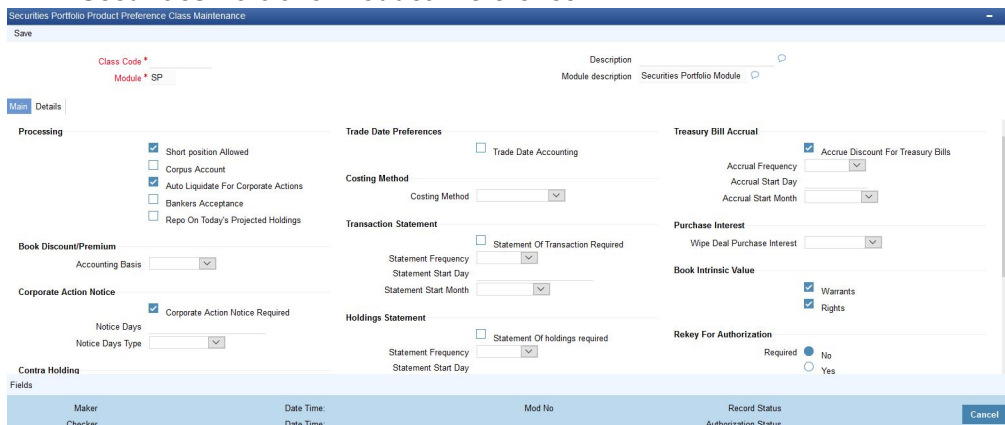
Securities Portfolio Product Preference Class Maintenance
Save

Class Code *
Module * SP

Description
Module description Securities Portfolio Module

Main Details

Processing
Short position Allowed
Corpus Account
Auto Liquidate For Corporate Actions
Bankers Acceptance
Repo On Today's Projected Holdings

Book Discount/Premium
Accounting Basis

Corporate Action Notice
Corporate Action Notice Required
Notice Days
Notice Days Type

Contra Holding

Trade Date Preferences
Trade Date Accounting

Costing Method
Costing Method

Transaction Statement
Statement Of Transaction Required
Statement Frequency
Statement Start Day
Statement Start Month

Holdings Statement
Statement Of holdings required
Statement Frequency
Statement Start Day

Treasury Bill Accrual
Accrue Discount For Treasury Bills
Accrual Frequency
Accrual Start Day
Accrual Start Month

Purchase Interest
Wipe Deal Purchase Interest

Book Intrinsic Value
Warrants
Rights

Rekey For Authorization
Required No
Yes

Fields

Maker Date Time: Mod No Record Status
Checker Date Time: Authorization Status
Cancel